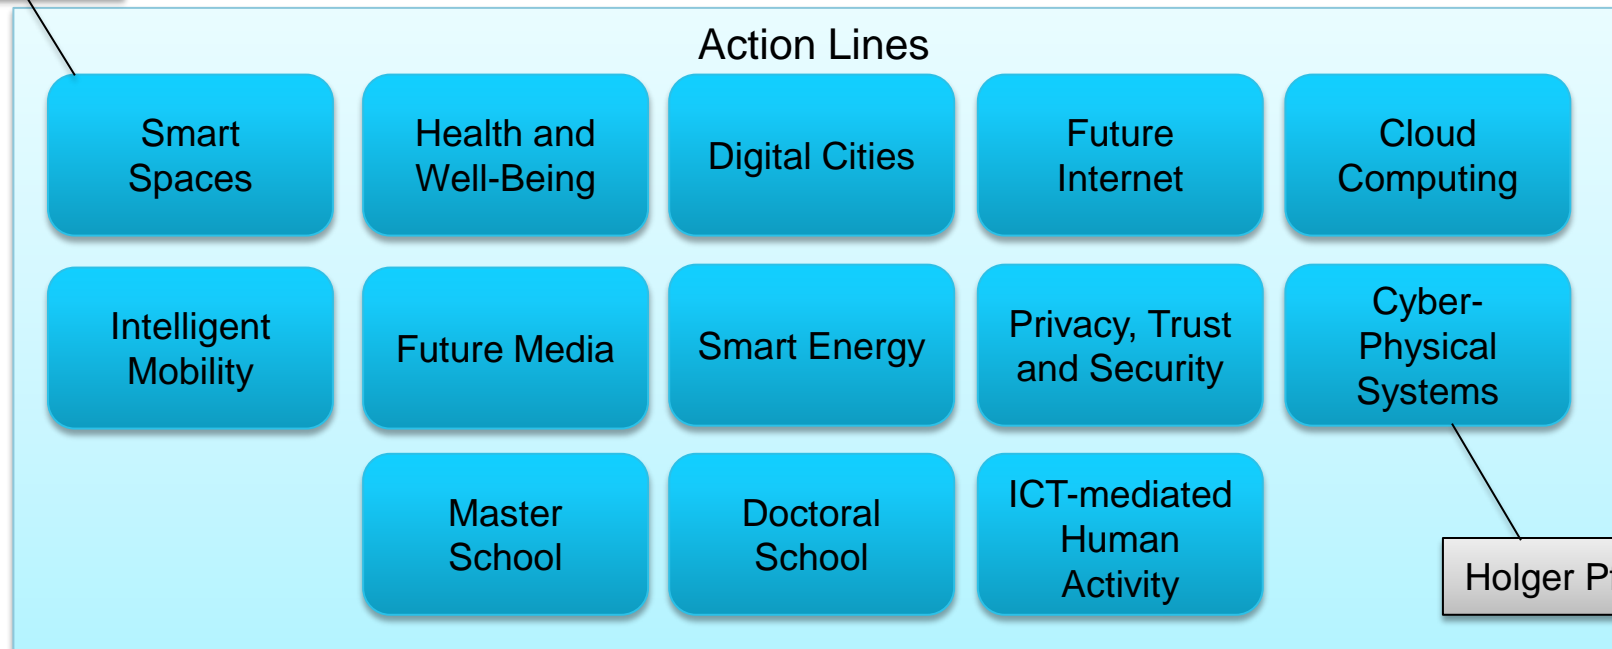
Action Lines

Smart Spaces

Health and Well-Being

Digital Cities

Future Internet

Cloud Computing

Intelligent Mobility

Future Media

Smart Energy

Privacy, Trust and Security

Cyber-Physical Systems

Master School

Doctoral School

ICT-mediated Human Activity

Holger P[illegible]